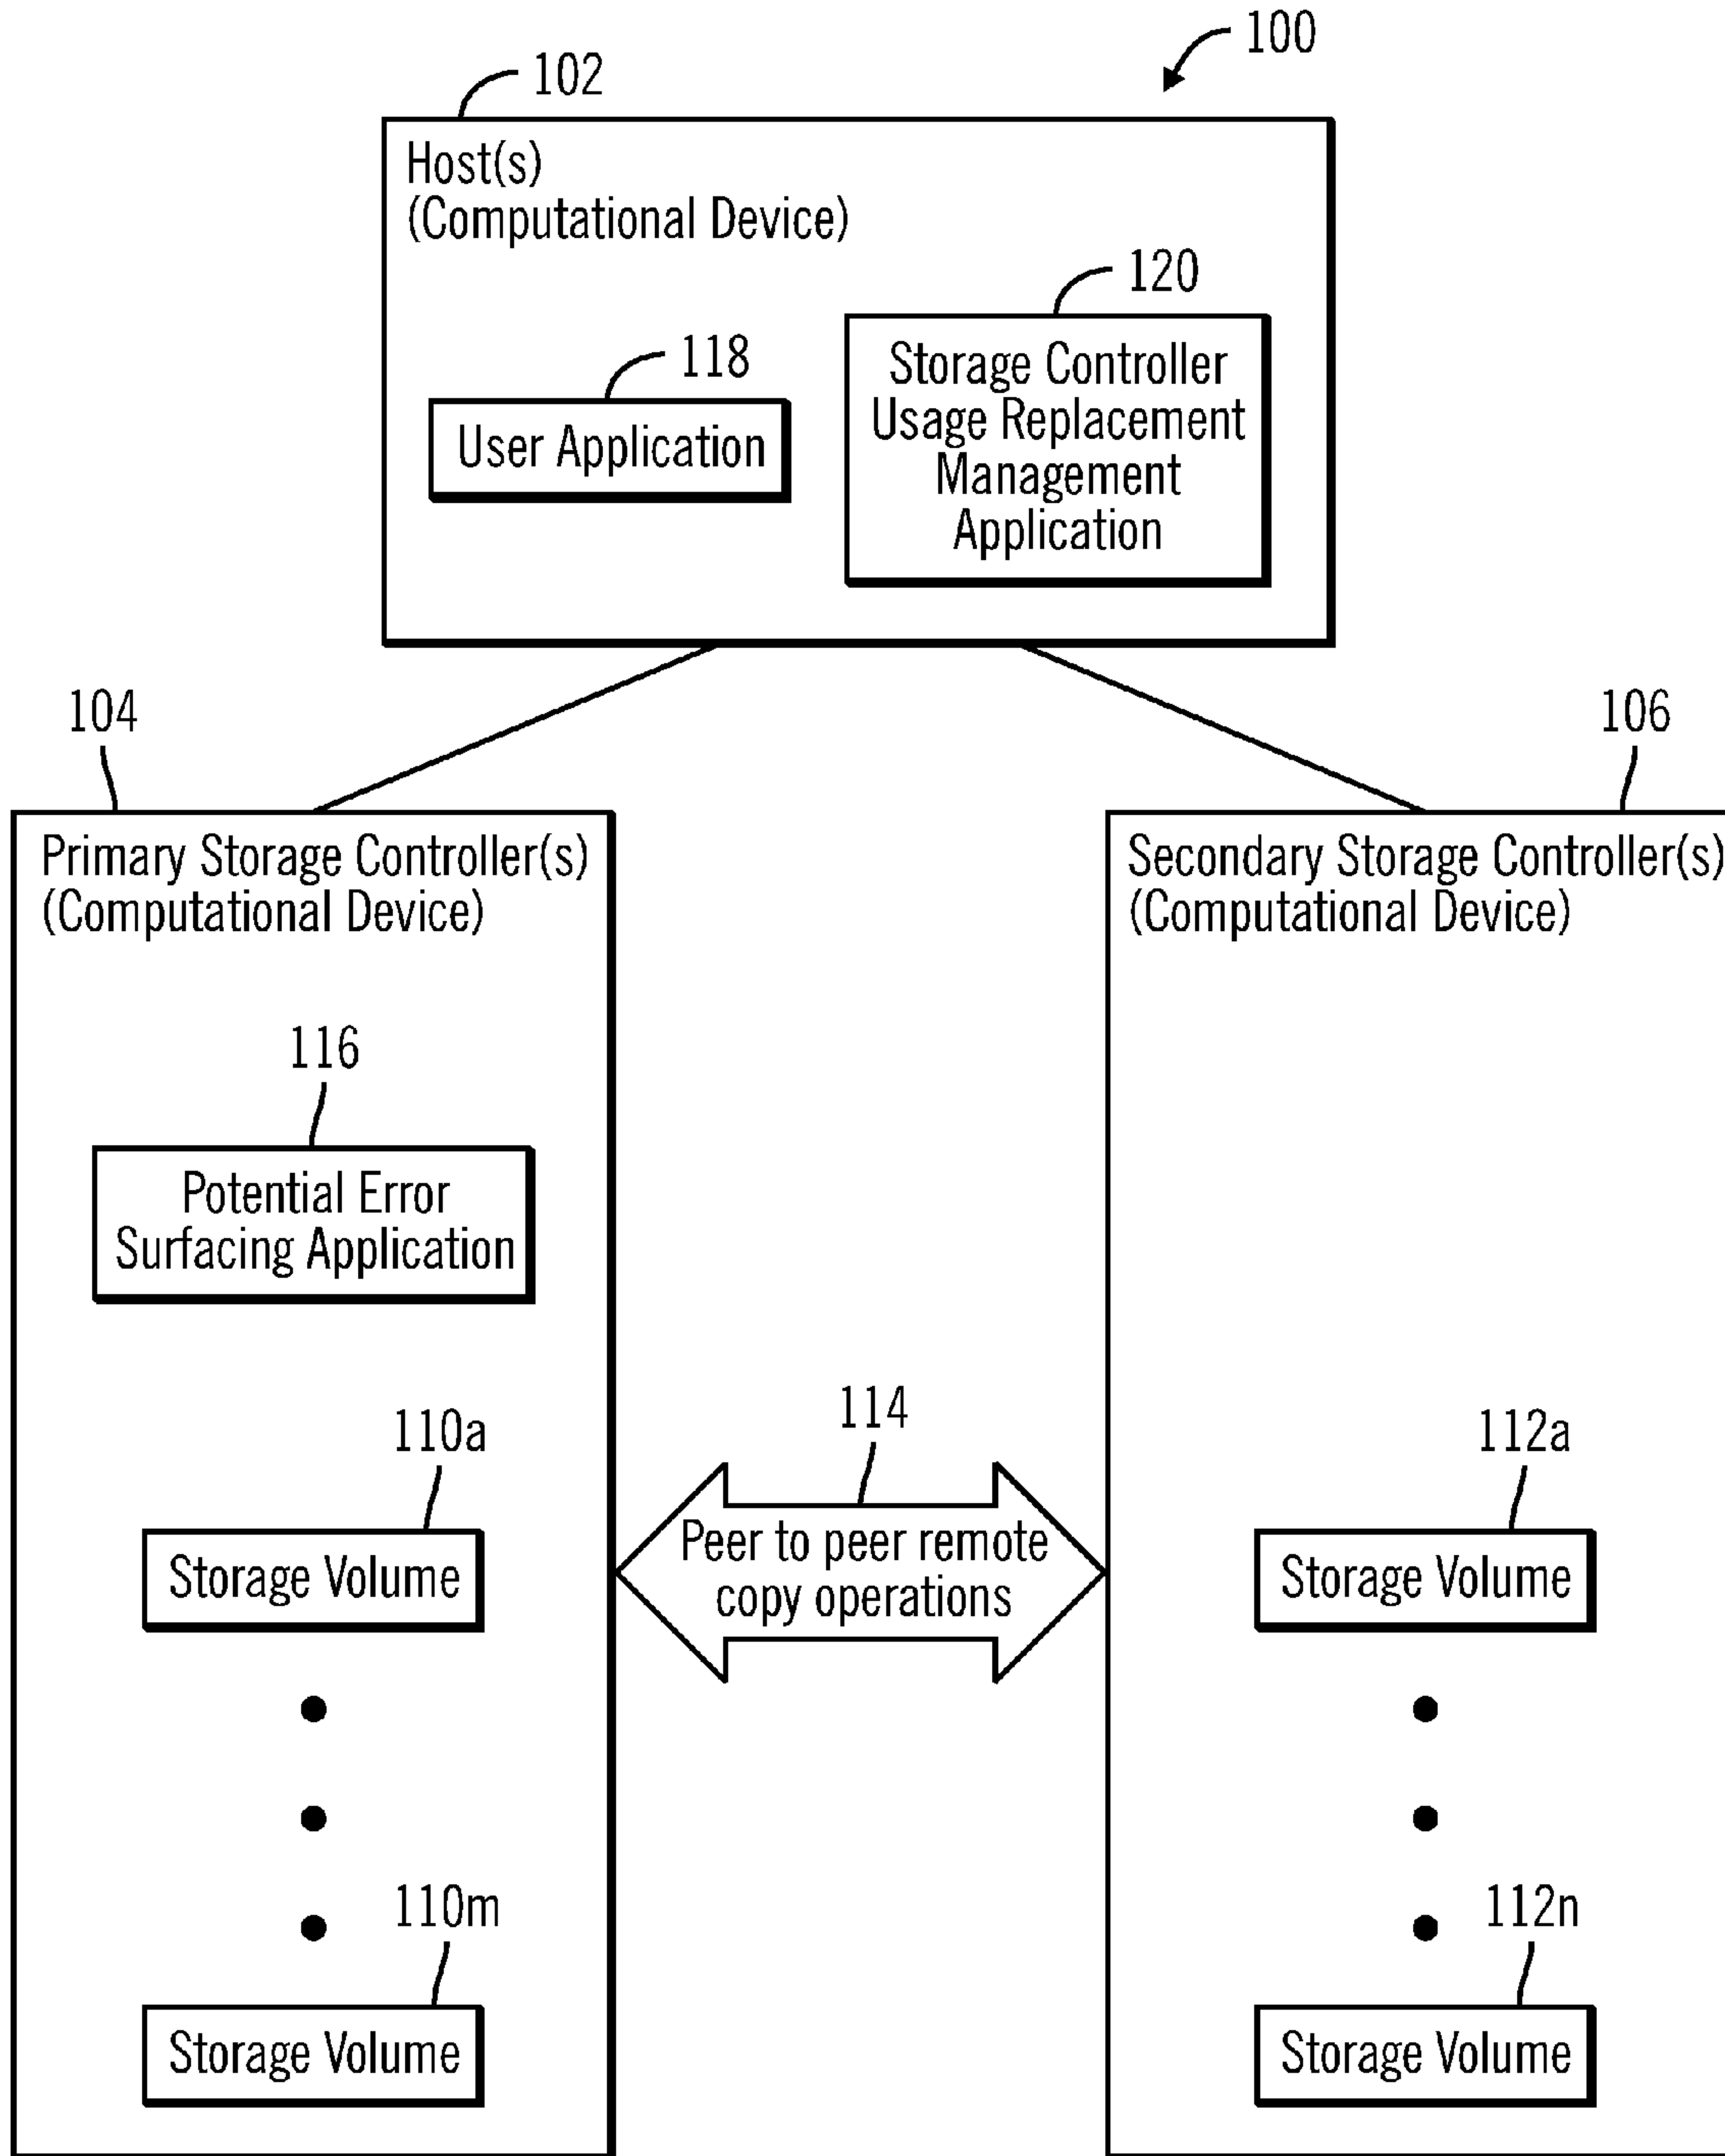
100

102

Host(s)
(Computational Device)

120

118

User Application

Storage Controller Usage Replacement Management Application

104

106

Primary Storage Controller(s)
(Computational Device)

Secondary Storage Controller(s)
(Computational Device)

116

Potential Error Surfacing Application

114

110a

112a

Storage Volume

Peer to peer remote copy operations

Storage Volume

110m

112n

Storage Volume

Storage Volume